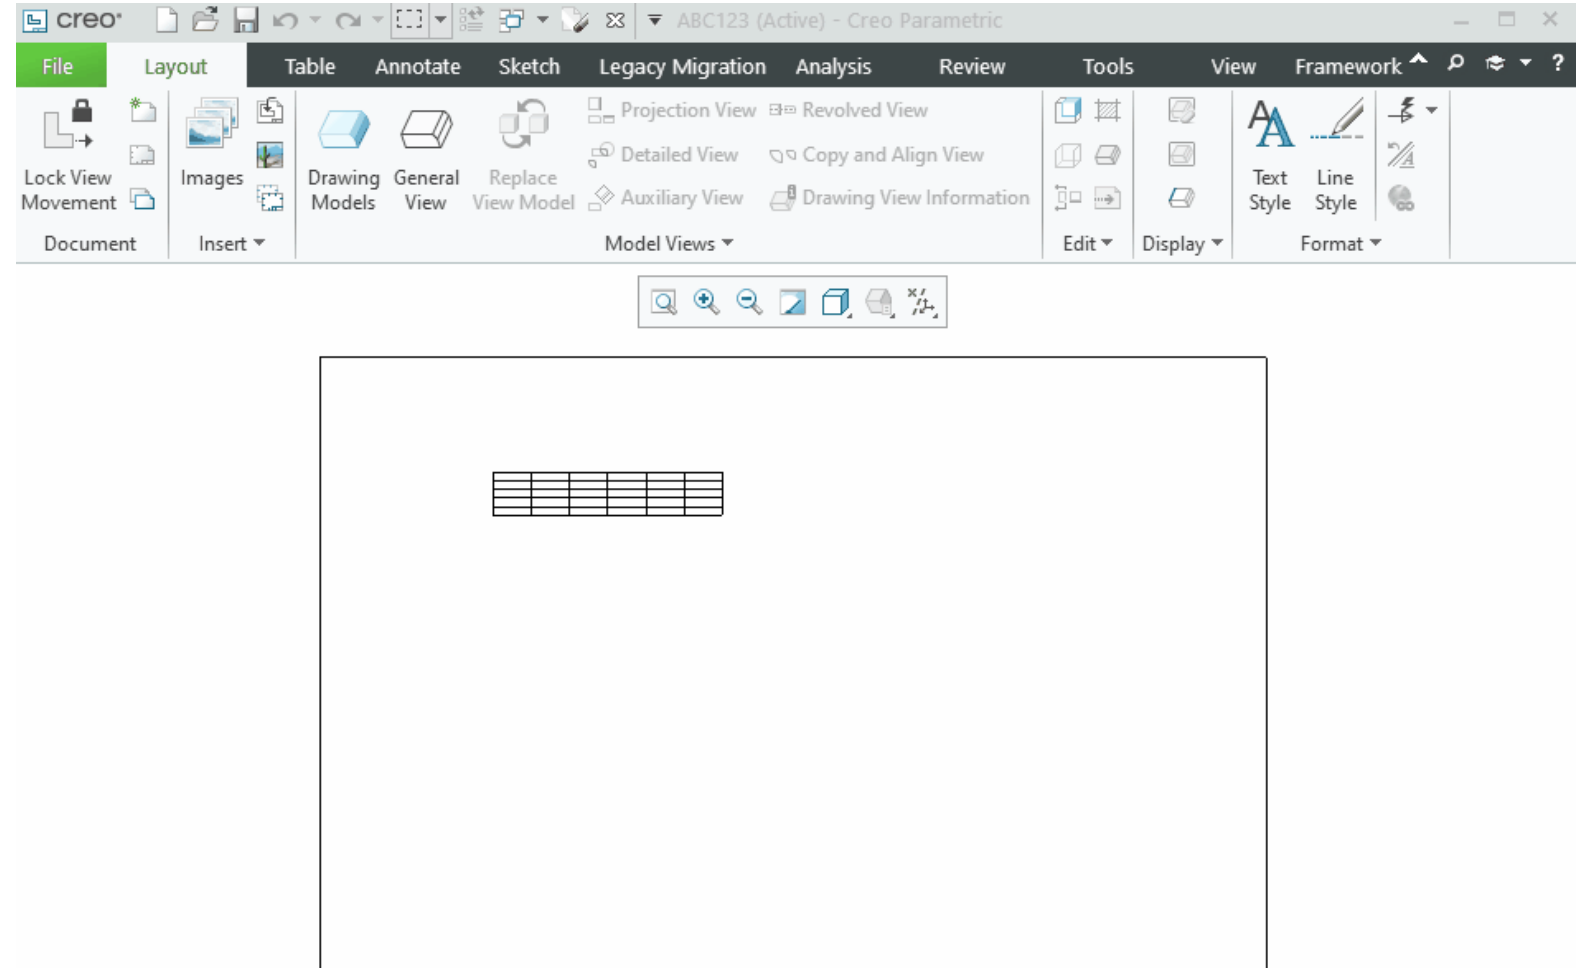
creo ABC123 (Active) - Creo Parametric

File Layout Table Annotate Sketch Legacy Migration Analysis Review Tools View Framework ?

Lock View Movement
Document

Images
Insert

Drawing Models General View Replace View Model
Projection View Revolved View
Detailed View Copy and Align View
Auxiliary View Drawing View Information
Model Views

Edit

Display

Text Style Line Style
Format